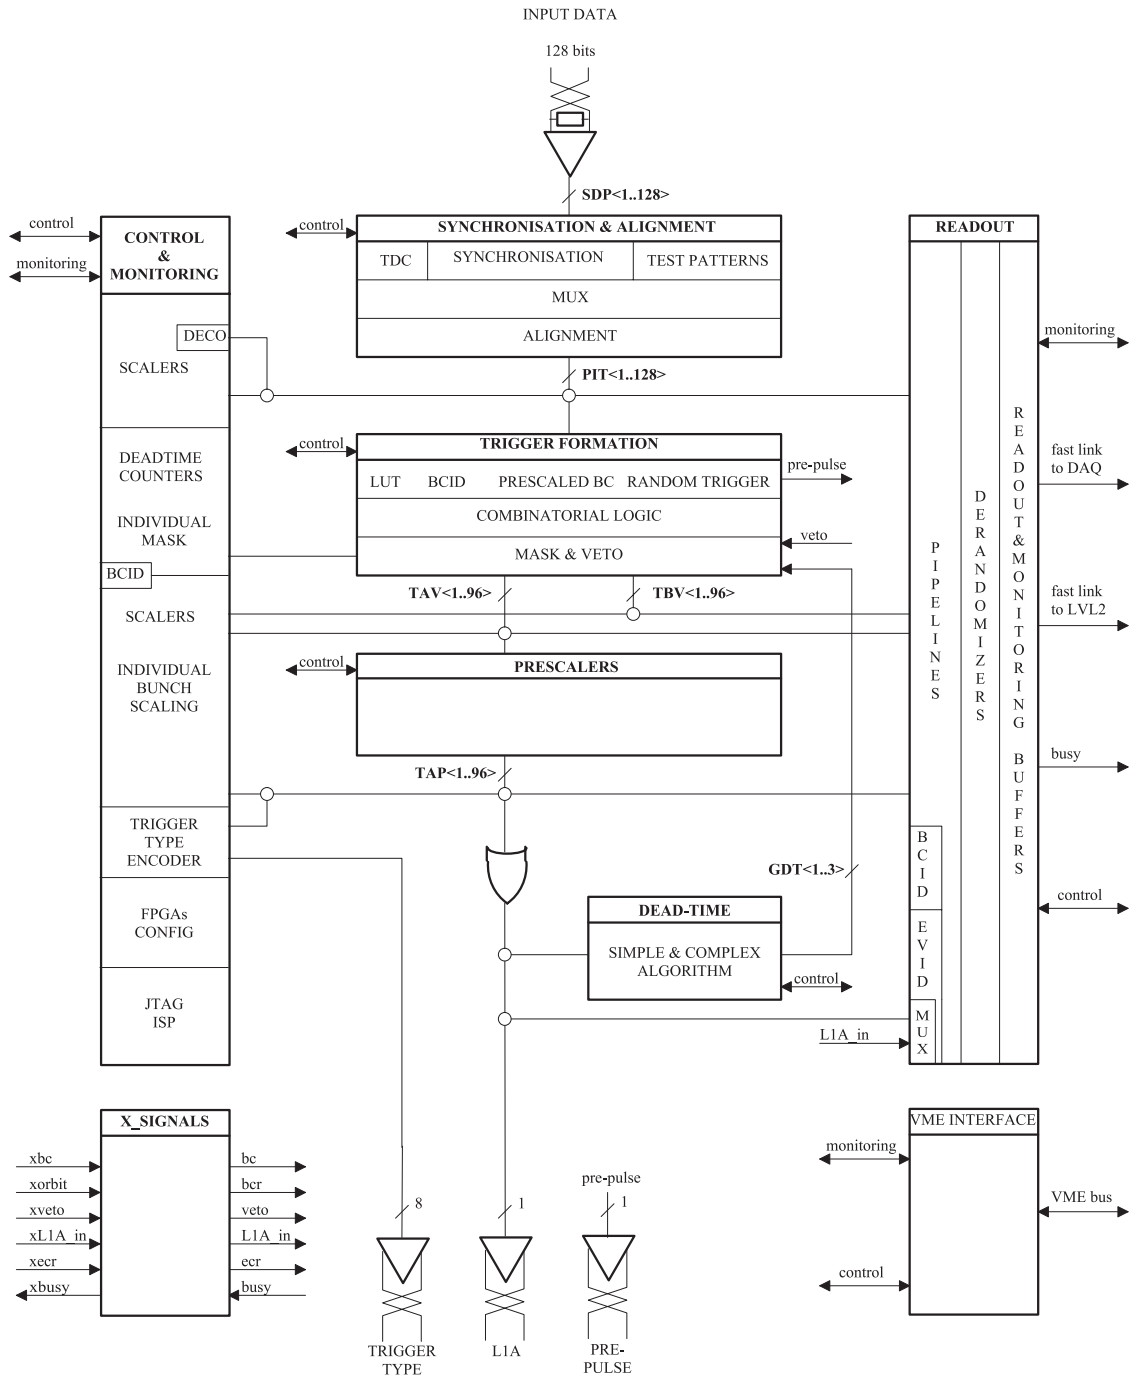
INPUT DATA

128 bits

SDP<1..128>

control

monitoring

CONTROL & MONITORING

DECO

SCALERS

DEADTIME COUNTERS

INDIVIDUAL MASK

BCID

SCALERS

INDIVIDUAL BUNCH SCALING

TRIGGER TYPE ENCODER

FPGAs CONFIG

JTAG ISP

control

SYNCHRONISATION & ALIGNMENT

TDC

SYNCHRONISATION

TEST PATTERNS

MUX

ALIGNMENT

PIT<1..128>

control

TRIGGER FORMATION

LUT BCID PRESCALED BC RANDOM TRIGGER

pre-pulse

COMBINATORIAL LOGIC

veto

MASK & VETO

TAV<1..96>

TBV<1..96>

control

PRESCALERS

TAP<1..96>

GDT<1..3>

DEAD-TIME

SIMPLE & COMPLEX ALGORITHM

control

READOUT

PIPELINES

DERANDOMIZERS

READOUT&MONITORING BUFFERS

BCID

EVID

MUX

L1A_in

monitoring

fast link to DAQ

fast link to LVL2

busy

control

X_SIGNALS

xbc

xorbit

xveto

xL1A_in

xecr

xbusy

bc

bcr

veto

L1A_in

ecr

busy

8

1

pre-pulse

1

TRIGGER TYPE

L1A

PRE-PULSE

VME INTERFACE

monitoring

VME bus

control